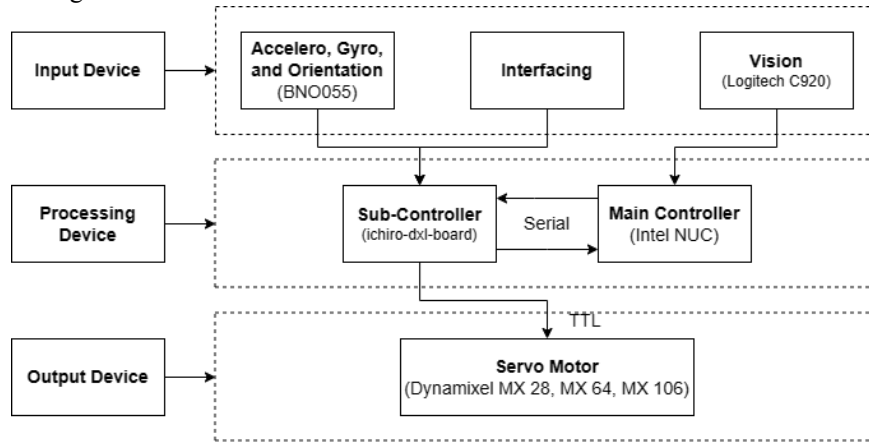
Input Device

Accelero, Gyro, and Orientation
(BNO055)

Interfacing

Vision
(Logitech C920)

Processing Device

Sub-Controller
(ichiro-dxl-board)

Serial

Main Controller
(Intel NUC)

TTL

Output Device

Servo Motor
(Dynamixel MX 28, MX 64, MX 106)